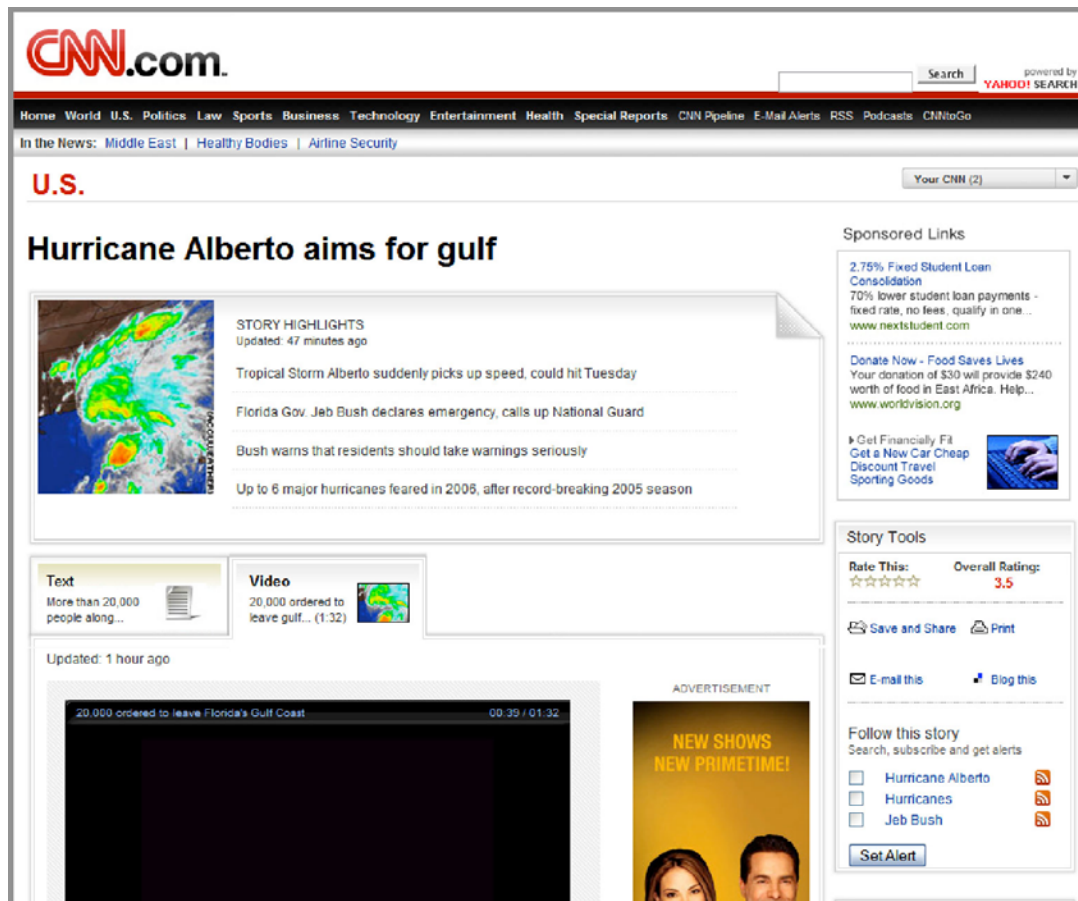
CNN.com

Search powered by YAHOO! SEARCH

Home World U.S. Politics Law Sports Business Technology Entertainment Health Special Reports CNN Pipeline E-Mail Alerts RSS Podcasts CNNtoGo

In the News: Middle East | Healthy Bodies | Airline Security

U.S.

Your CNN (2)

Hurricane Alberto aims for gulf

STORY HIGHLIGHTS
Updated: 47 minutes ago

Tropical Storm Alberto suddenly picks up speed, could hit Tuesday

Florida Gov. Jeb Bush declares emergency, calls up National Guard

Bush warns that residents should take warnings seriously

Up to 6 major hurricanes feared in 2006, after record-breaking 2005 season

Text
More than 20,000 people along...

Video
20,000 ordered to leave gulf... (1:32)

Updated: 1 hour ago

20,000 ordered to leave Florida's Gulf Coast 00:39 / 01:32

ADVERTISEMENT

NEW SHOWS NEW PRIMETIME!

Sponsored Links

2.75% Fixed Student Loan Consolidation
70% lower student loan payments - fixed rate, no fees, qualify in one...
www.nextstudent.com

Donate Now - Food Saves Lives
Your donation of $30 will provide $240 worth of food in East Africa. Help...
www.worldvision.org

Get Financially Fit
Get a New Car Cheap
Discount Travel
Sporting Goods

Story Tools

Rate This:
Overall Rating: 3.5

Save and Share
Print

E-mail this
Blog this

Follow this story
Search, subscribe and get alerts

Hurricane Alberto
Hurricanes
Jeb Bush

Set Alert